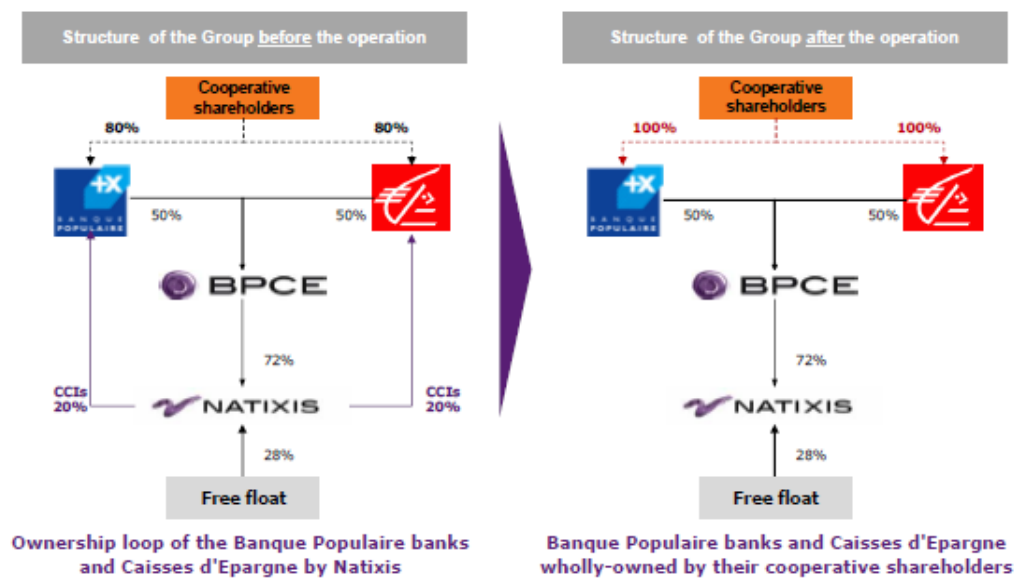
Structure of the Group before the operation

Cooperative shareholders

80%

80%

BANQUE POPULAIRE

50%

50%

BPCE

72%

CCIs 20%

NATIXIS

CCIs 20%

28%

Free float

Ownership loop of the Banque Populaire banks and Caisses d'Epargne by Natixis

Structure of the Group after the operation

Cooperative shareholders

100%

100%

BANQUE POPULAIRE

50%

50%

BPCE

72%

NATIXIS

28%

Free float

Banque Populaire banks and Caisses d'Epargne wholly-owned by their cooperative shareholders